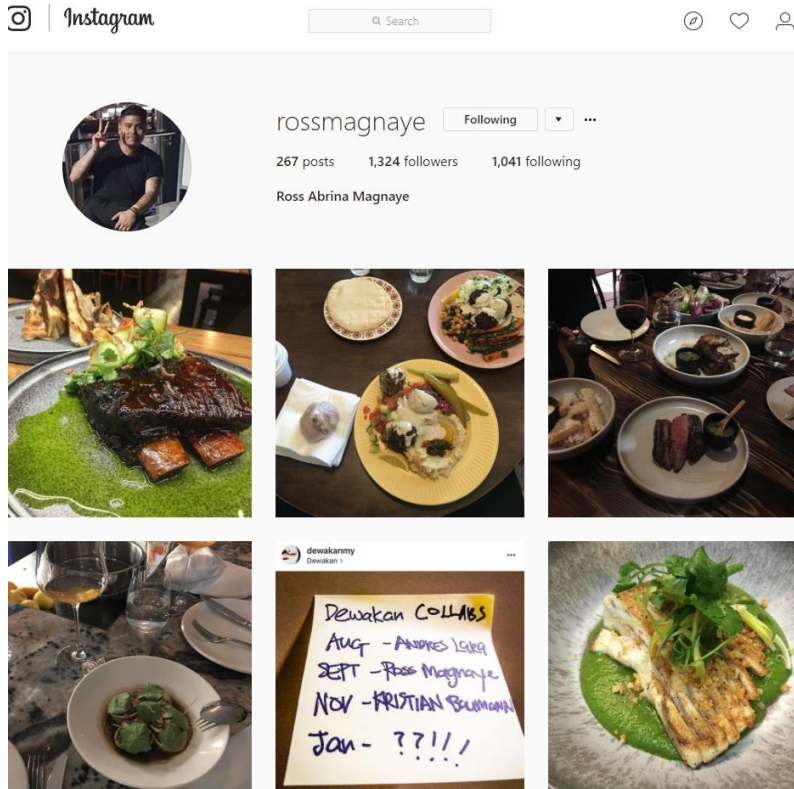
Instagram

Search

rossmagnaye Following ▾ ···

267 posts 1,324 followers 1,041 following

Ross Abrina Magnaye

dewakanmy
Dewakan >
···

Dewakan COLLABS
AUG - ANDRES LARA
SEPT - Ross Magnaye
NOV - KRISTIAN BAUMANN
Jan - ??!!!